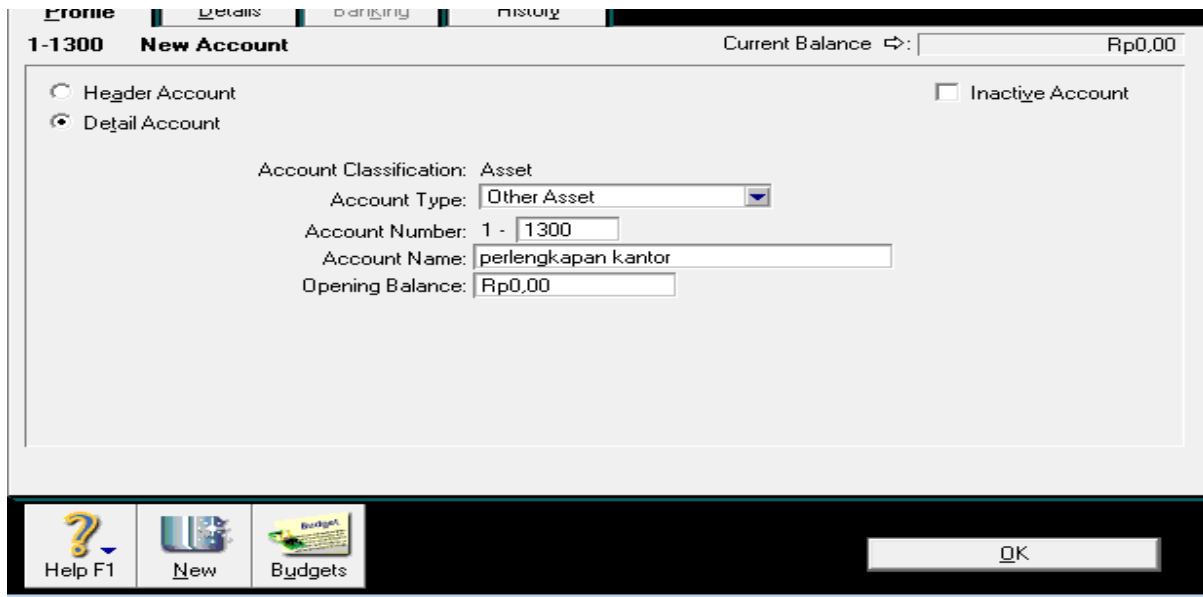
Profile | Details | Banking | History

1-1300 New Account

Current Balance ⇨: Rp0,00

Header Account

Detail Account

Inactive Account

Account Classification: Asset

Account Type: Other Asset

Account Number: 1 - 1300

Account Name: perlengkapan kantor

Opening Balance: Rp0,00

Budget

Help F1 New Budgets

OK